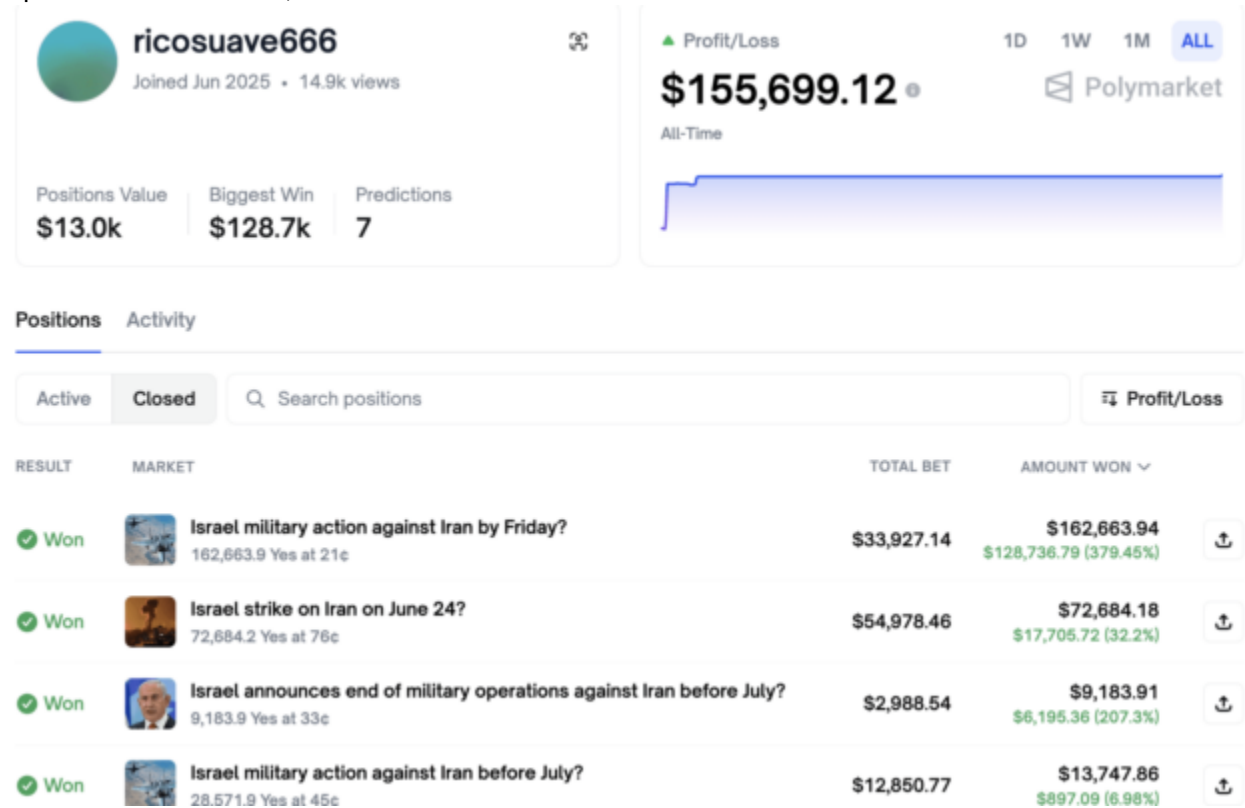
ricosuave666
Joined Jun 2025 • 14.9k views

Positions Value
$13.0k

Biggest Win
$128.7k

Predictions
7

▲ Profit/Loss
1D 1W 1M ALL
$155,699.12
Polymarket
All-Time

Positions Activity

Active Closed Search positions Profit/Loss

| RESULT | MARKET | TOTAL BET | AMOUNT WON |
|---|---|---|---|
| Won | Israel military action against Iran by Friday? 162,663.9 Yes at 21¢ | $33,927.14 | $162,663.94 $128,736.79 (379.45%) |
| Won | Israel strike on Iran on June 24? 72,684.2 Yes at 76¢ | $54,978.46 | $72,684.18 $17,705.72 (32.2%) |
| Won | Israel announces end of military operations against Iran before July? 9,183.9 Yes at 33¢ | $2,988.54 | $9,183.91 $6,195.36 (207.3%) |
| Won | Israel military action against Iran before July? 28,571.9 Yes at 45¢ | $12,850.77 | $13,747.86 $897.09 (6.98%) |